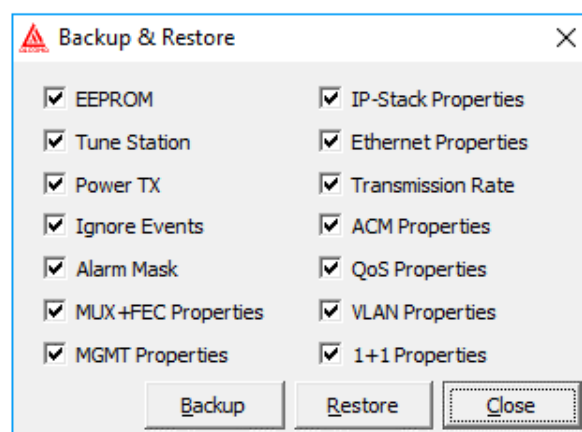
Backup & Restore

X

EEPROM
Tune Station
Power TX
Ignore Events
Alarm Mask
MUX+FEC Properties
MGMT Properties

IP-Stack Properties
Ethernet Properties
Transmission Rate
ACM Properties
QoS Properties
VLAN Properties
1+1 Properties

Backup
Restore
Close